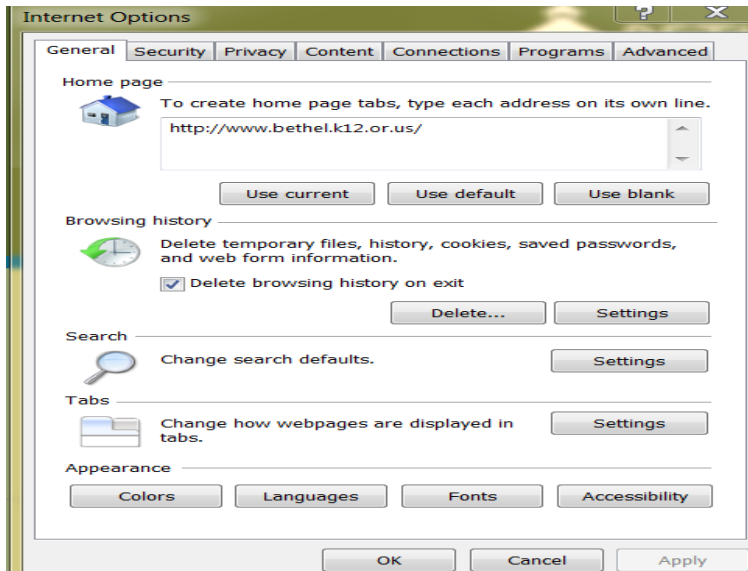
Internet Options
?
X
General | Security | Privacy | Content | Connections | Programs | Advanced

Home page
To create home page tabs, type each address on its own line.
http://www.bethel.k12.or.us/
Use current | Use default | Use blank

Browsing history
Delete temporary files, history, cookies, saved passwords, and web form information.
Delete browsing history on exit
Delete... | Settings

Search
Change search defaults.
Settings

Tabs
Change how webpages are displayed in tabs.
Settings

Appearance
Colors | Languages | Fonts | Accessibility

OK | Cancel | Apply